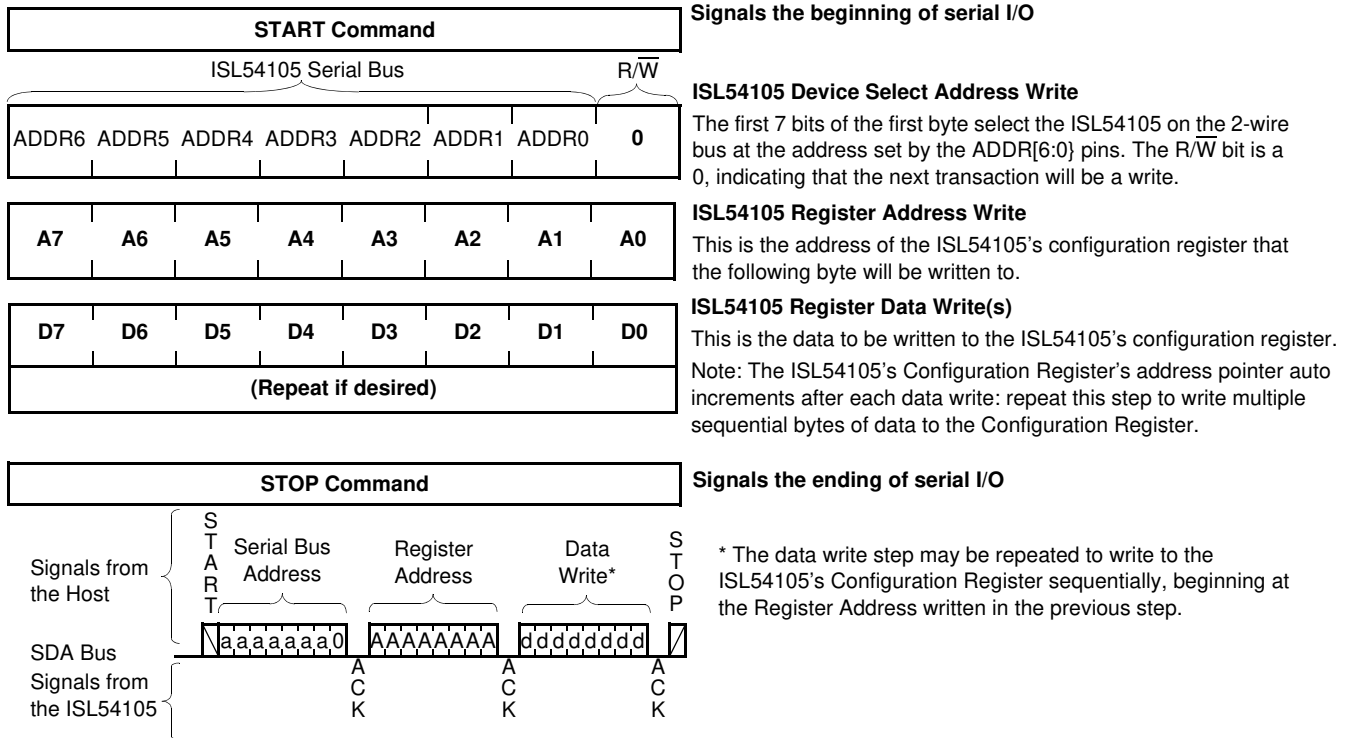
START Command

Signals the beginning of serial I/O

ISL54105 Serial Bus R/$\overline{W}$

| ADDR6 | ADDR5 | ADDR4 | ADDR3 | ADDR2 | ADDR1 | ADDR0 | 0 |
|---|---|---|---|---|---|---|---|

ISL54105 Device Select Address Write

The first 7 bits of the first byte select the ISL54105 on the 2-wire bus at the address set by the ADDR[6:0} pins. The R/$\overline{W}$ bit is a 0, indicating that the next transaction will be a write.

| A7 | A6 | A5 | A4 | A3 | A2 | A1 | A0 |
|---|---|---|---|---|---|---|---|

ISL54105 Register Address Write

This is the address of the ISL54105's configuration register that the following byte will be written to.

| D7 | D6 | D5 | D4 | D3 | D2 | D1 | D0 |
|---|---|---|---|---|---|---|---|

(Repeat if desired)

ISL54105 Register Data Write(s)

This is the data to be written to the ISL54105's configuration register.

Note: The ISL54105's Configuration Register's address pointer auto increments after each data write: repeat this step to write multiple sequential bytes of data to the Configuration Register.

STOP Command

Signals the ending of serial I/O

Signals from the Host

START

Serial Bus Address

Register Address

Data Write*

STOP

SDA Bus

aaaaaaa0

AAAAAAAA

dddddddd

Signals from the ISL54105

ACK

ACK

ACK

* The data write step may be repeated to write to the ISL54105's Configuration Register sequentially, beginning at the Register Address written in the previous step.